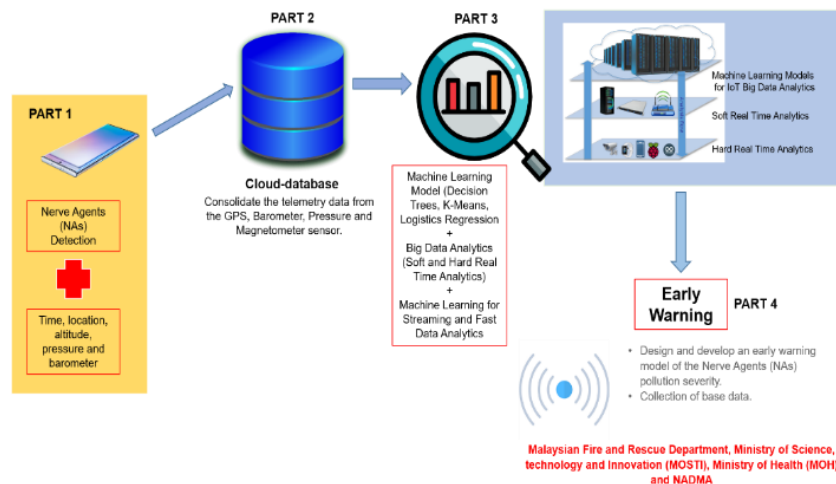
PART 1

Nerve Agents (NAs) Detection

Time, location, altitude, pressure and barometer

PART 2

Cloud-database

Consolidate the telemetry data from the GPS, Barometer, Pressure and Magnetometer sensor.

PART 3

Machine Learning Model (Decision Trees, K-Means, Logistics Regression
+
Big Data Analytics (Soft and Hard Real Time Analytics)
+
Machine Learning for Streaming and Fast Data Analytics

Machine Learning Models for IoT Big Data Analytics

Soft Real Time Analytics

Hard Real Time Analytics

Early Warning

PART 4

• Design and develop an early warning model of the Nerve Agents (NAs) pollution severity.
• Collection of base data.

Malaysian Fire and Rescue Department, Ministry of Science, technology and Innovation (MOSTI), Ministry of Health (MOH) and NADMA